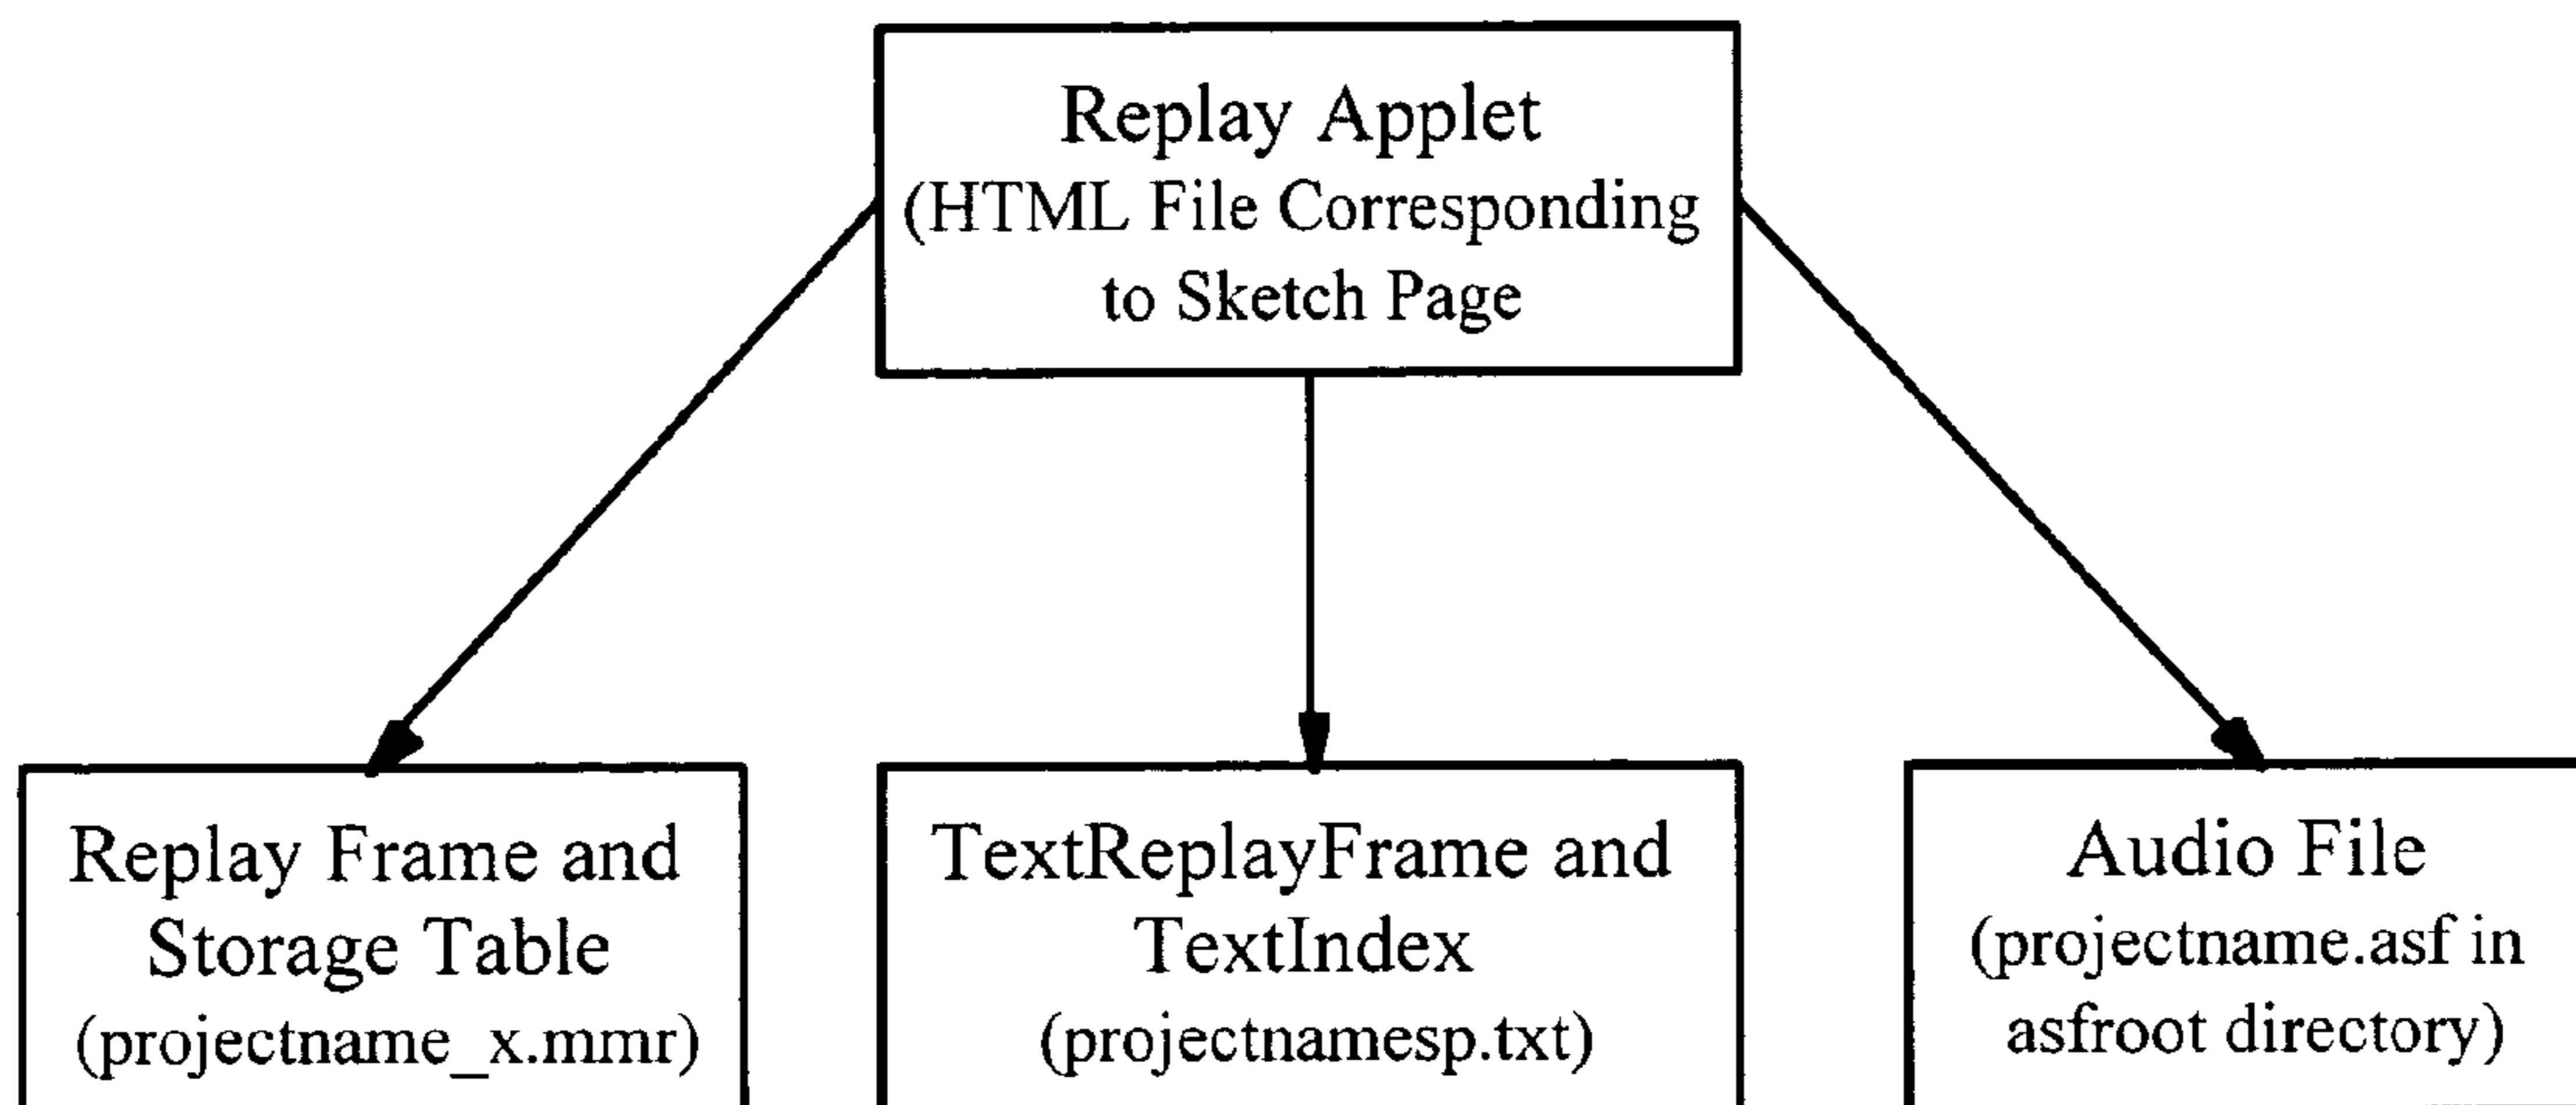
Replay Applet
(HTML File Corresponding to Sketch Page

Replay Frame and Storage Table
(projectname_x.mmr)

TextReplayFrame and TextIndex
(projectnamesp.txt)

Audio File
(projectname.asf in asfroot directory)